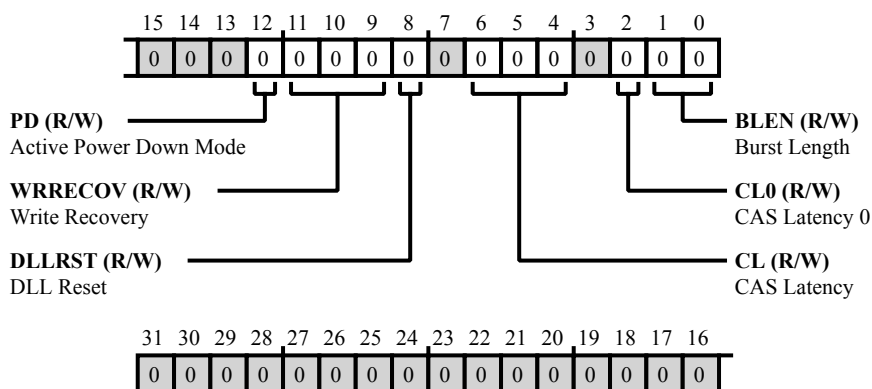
15 14 13 12 11 10 9 8 7 6 5 4 3 2 1 0

| 0 | 0 | 0 | 0 | 0 | 0 | 0 | 0 | 0 | 0 | 0 | 0 | 0 | 0 | 0 | 0 |
|---|---|---|---|---|---|---|---|---|---|---|---|---|---|---|---|

**PD (R/W)**
Active Power Down Mode

**WRRECOV (R/W)**
Write Recovery

**DLLRST (R/W)**
DLL Reset

**BLEN (R/W)**
Burst Length

**CL0 (R/W)**
CAS Latency 0

**CL (R/W)**
CAS Latency

31 30 29 28 27 26 25 24 23 22 21 20 19 18 17 16

| 0 | 0 | 0 | 0 | 0 | 0 | 0 | 0 | 0 | 0 | 0 | 0 | 0 | 0 | 0 | 0 |
|---|---|---|---|---|---|---|---|---|---|---|---|---|---|---|---|